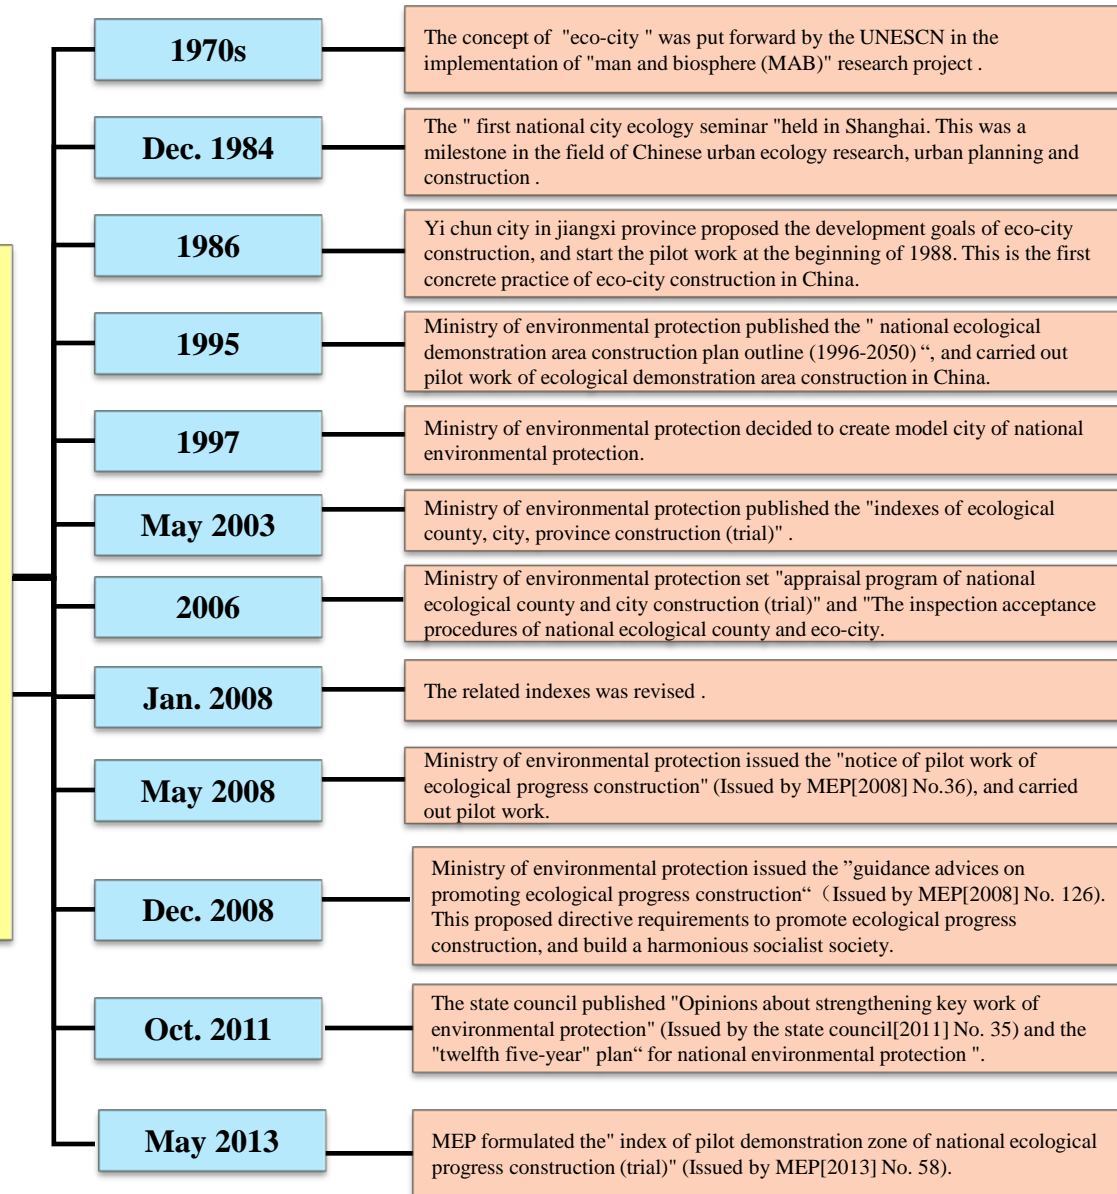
1970s

The concept of "eco-city " was put forward by the UNESCN in the implementation of "man and biosphere (MAB)" research project .

Dec. 1984

The " first national city ecology seminar "held in Shanghai. This was a milestone in the field of Chinese urban ecology research, urban planning and construction .

1986

Yi chun city in jiangxi province proposed the development goals of eco-city construction, and start the pilot work at the beginning of 1988. This is the first concrete practice of eco-city construction in China.

1995

Ministry of environmental protection published the " national ecological demonstration area construction plan outline (1996-2050) ", and carried out pilot work of ecological demonstration area construction in China.

1997

Ministry of environmental protection decided to create model city of national environmental protection.

May 2003

Ministry of environmental protection published the "indexes of ecological county, city, province construction (trial)" .

2006

Ministry of environmental protection set "appraisal program of national ecological county and city construction (trial)" and "The inspection acceptance procedures of national ecological county and eco-city.

Jan. 2008

The related indexes was revised .

May 2008

Ministry of environmental protection issued the "notice of pilot work of ecological progress construction" (Issued by MEP[2008] No.36), and carried out pilot work.

Dec. 2008

Ministry of environmental protection issued the "guidance advices on promoting ecological progress construction" (Issued by MEP[2008] No. 126). This proposed directive requirements to promote ecological progress construction, and build a harmonious socialist society.

Oct. 2011

The state council published "Opinions about strengthening key work of environmental protection" (Issued by the state council[2011] No. 35) and the "twelfth five-year" plan" for national environmental protection ".

May 2013

MEP formulated the" index of pilot demonstration zone of national ecological progress construction (trial)" (Issued by MEP[2013] No. 58).